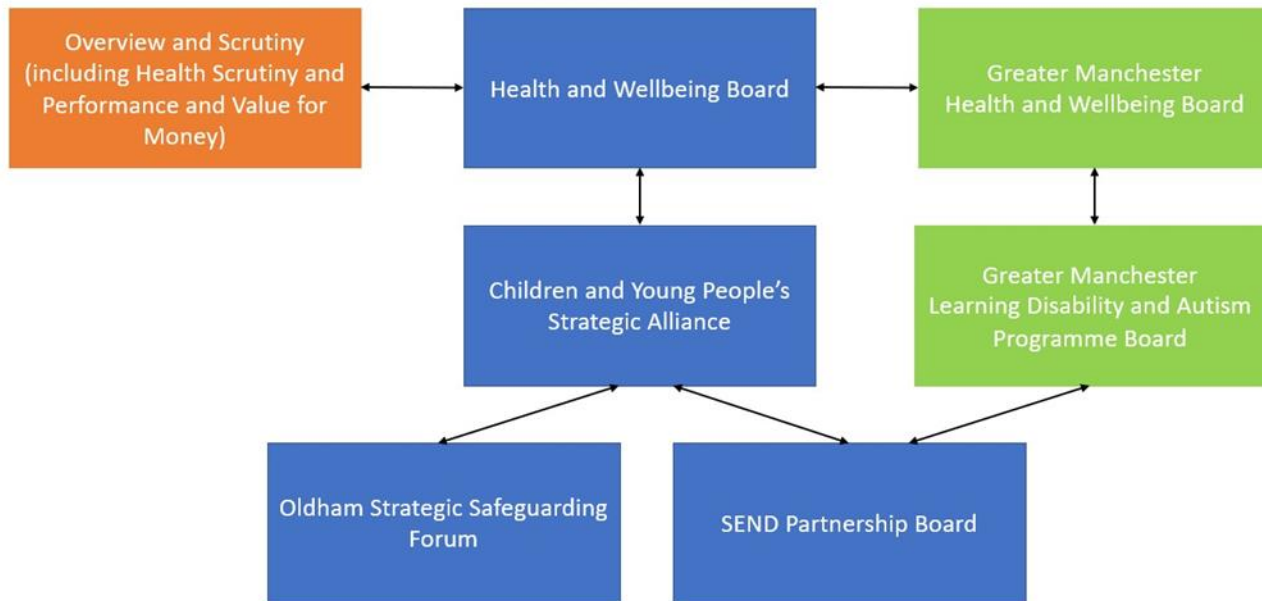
Overview and Scrutiny (including Health Scrutiny and Performance and Value for Money)

Health and Wellbeing Board

Greater Manchester Health and Wellbeing Board

Children and Young People's Strategic Alliance

Greater Manchester Learning Disability and Autism Programme Board

Oldham Strategic Safeguarding Forum

SEND Partnership Board